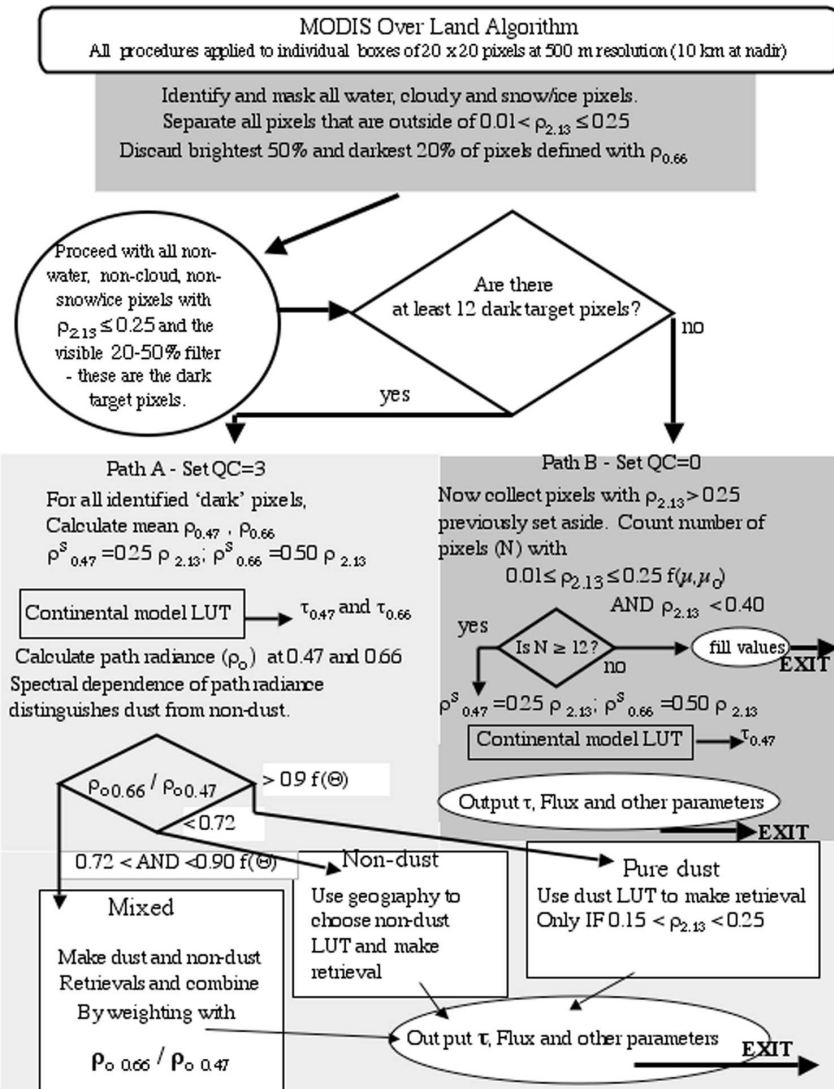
MODIS Over Land Algorithm
All procedures applied to individual boxes of 20 x 20 pixels at 500 m resolution (10 km at nadir)

Identify and mask all water, cloudy and snow/ice pixels.
Separate all pixels that are outside of $0.01 < \rho_{2.13} \leq 0.25$
Discard brightest 50% and darkest 20% of pixels defined with $\rho_{0.66}$

Proceed with all non-water, non-cloud, non-snow/ice pixels with $\rho_{2.13} \leq 0.25$ and the visible 20-50% filter - these are the dark target pixels.

Are there at least 12 dark target pixels?

no

yes

Path A - Set QC=3
For all identified 'dark' pixels,
Calculate mean $\rho_{0.47}$ , $\rho_{0.66}$
$\rho^{s}_{0.47} = 0.25\ \rho_{2.13}$; $\rho^{s}_{0.66} = 0.50\ \rho_{2.13}$

Continental model LUT → $\tau_{0.47}$ and $\tau_{0.66}$

Calculate path radiance ($\rho_o$) at 0.47 and 0.66
Spectral dependence of path radiance distinguishes dust from non-dust.

$\rho_{o0.66} / \rho_{o0.47}$

> 0.9 f(Θ)

<0.72

0.72 < AND <0.90 f(Θ)

Path B - Set QC=0
Now collect pixels with $\rho_{2.13} > 0.25$ previously set aside. Count number of pixels (N) with
$0.01 \leq \rho_{2.13} \leq 0.25\ f(\mu, \mu_o)$
AND $\rho_{2.13} < 0.40$

yes

Is N ≥ 12?

no

fill values

EXIT

$\rho^{s}_{0.47} = 0.25\ \rho_{2.13}$; $\rho^{s}_{0.66} = 0.50\ \rho_{2.13}$

Continental model LUT → $\tau_{0.47}$

Output τ, Flux and other parameters

EXIT

Mixed
Make dust and non-dust Retrievals and combine By weighting with
$\rho_{o\ 0.66} / \rho_{o\ 0.47}$

Non-dust
Use geography to choose non-dust LUT and make retrieval

Pure dust
Use dust LUT to make retrieval
Only IF $0.15 < \rho_{2.13} < 0.25$

Out put τ, Flux and other parameters

EXIT